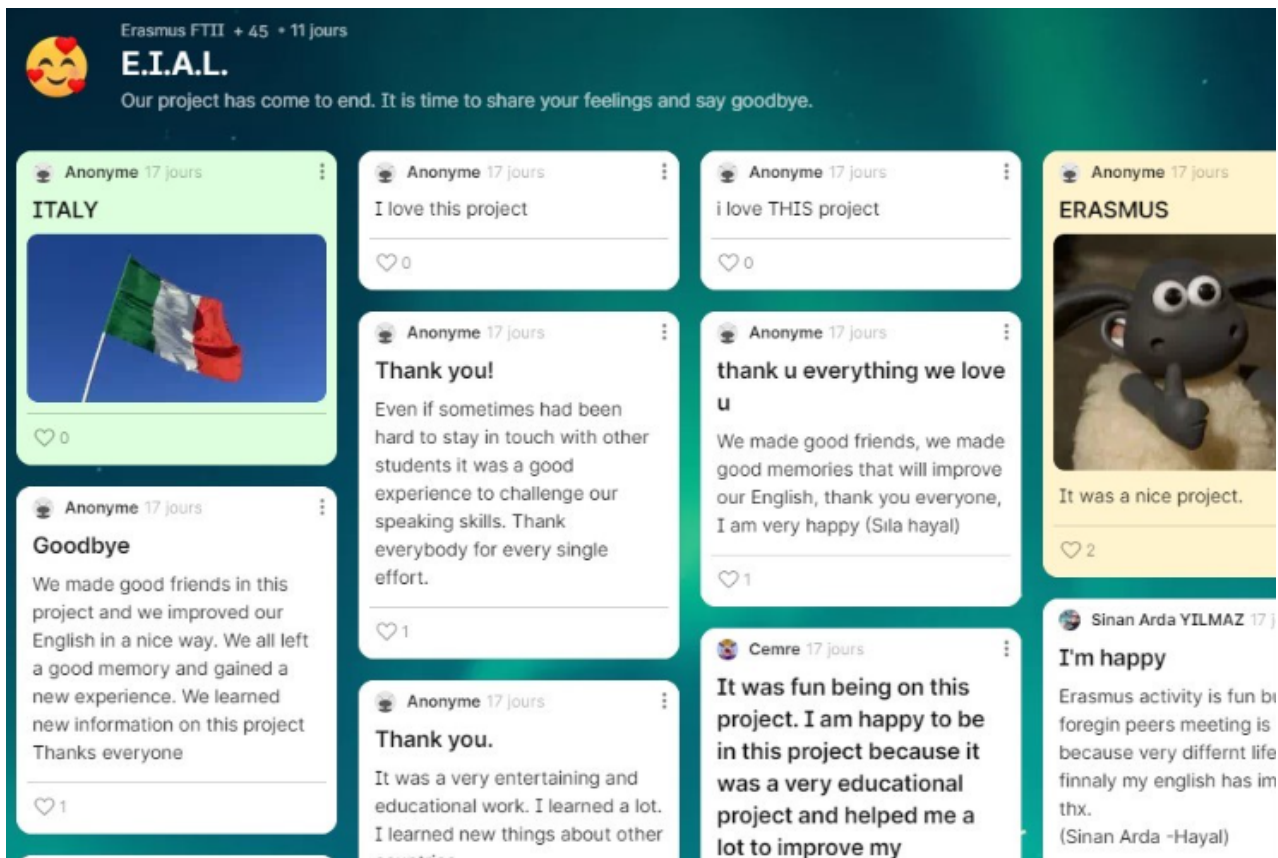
Erasmus FTII + 45 • 11 jours

E.I.A.L.

Our project has come to end. It is time to share your feelings and say goodbye.

Anonyme 17 jours

ITALY

♡ 0

Anonyme 17 jours

Goodbye

We made good friends in this project and we improved our English in a nice way. We all left a good memory and gained a new experience. We learned new information on this project Thanks everyone

♡ 1

Anonyme 17 jours

I love this project

♡ 0

Anonyme 17 jours

Thank you!

Even if sometimes had been hard to stay in touch with other students it was a good experience to challenge our speaking skills. Thank everybody for every single effort.

♡ 1

Anonyme 17 jours

Thank you.

It was a very entertaining and educational work. I learned a lot. I learned new things about other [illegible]

Anonyme 17 jours

i love THIS project

♡ 0

Anonyme 17 jours

thank u everything we love u

We made good friends, we made good memories that will improve our English, thank you everyone, I am very happy (Sıla hayal)

♡ 1

Cemre 17 jours

It was fun being on this project. I am happy to be in this project because it was a very educational project and helped me a lot to improve my

Anonyme 17 jours

ERASMUS

It was a nice project.

♡ 2

Sinan Arda YILMAZ 17 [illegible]

I'm happy

Erasmus activity is fun b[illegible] foregin peers meeting is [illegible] because very differnt life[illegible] finnaly my english has im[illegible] thx.
(Sinan Arda -Hayal)